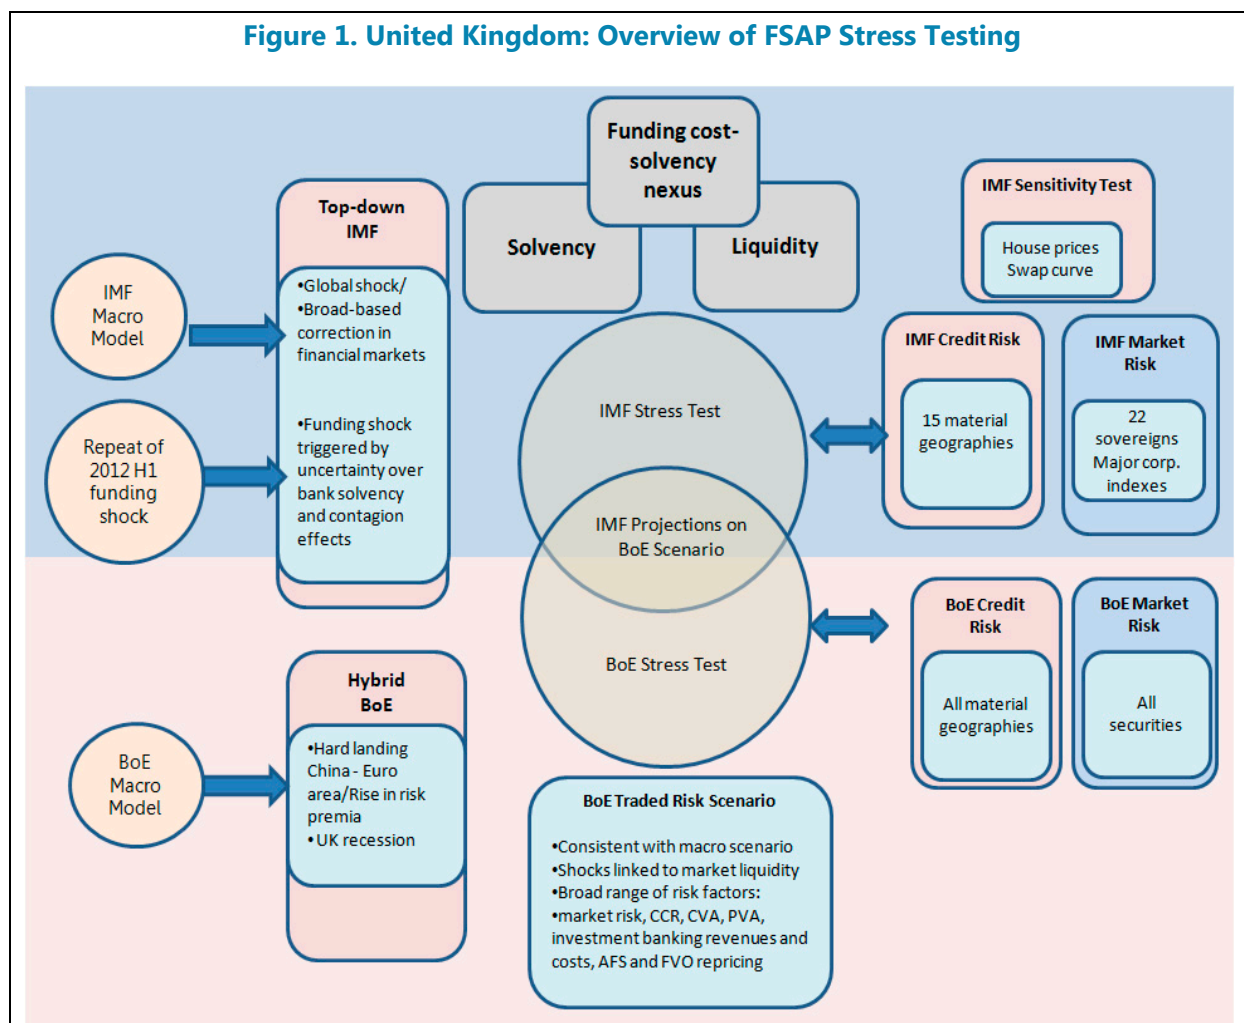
Figure 1. United Kingdom: Overview of FSAP Stress Testing

Funding cost-solvency nexus

Solvency

Liquidity

IMF Sensitivity Test

House prices
Swap curve

Top-down
IMF

IMF Macro Model

•Global shock/
•Broad-based correction in financial markets

Repeat of 2012 H1 funding shock

•Funding shock triggered by uncertainty over bank solvency and contagion effects

IMF Stress Test

IMF Projections on BoE Scenario

BoE Stress Test

IMF Credit Risk

15 material geographies

IMF Market Risk

22 sovereigns
Major corp. indexes

BoE Credit Risk

All material geographies

BoE Market Risk

All securities

Hybrid
BoE

BoE Macro Model

•Hard landing China - Euro area/Rise in risk premia
•UK recession

BoE Traded Risk Scenario

•Consistent with macro scenario
•Shocks linked to market liquidity
•Broad range of risk factors:
•market risk, CCR, CVA, PVA, investment banking revenues and costs, AFS and FVO repricing